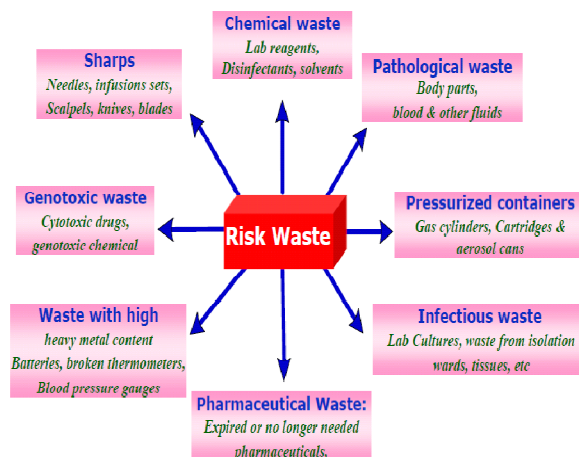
Chemical waste
Lab reagents, Disinfectants, solvents

Sharps
Needles, infusions sets, Scalpels, knives, blades

Pathological waste
Body parts, blood & other fluids

Genotoxic waste
Cytotoxic drugs, genotoxic chemical

Risk Waste

Pressurized containers
Gas cylinders, Cartridges & aerosol cans

Waste with high
heavy metal content
Batteries, broken thermometers, Blood pressure gauges

Infectious waste
Lab Cultures, waste from isolation wards, tissues, etc

Pharmaceutical Waste:
Expired or no longer needed pharmaceuticals.